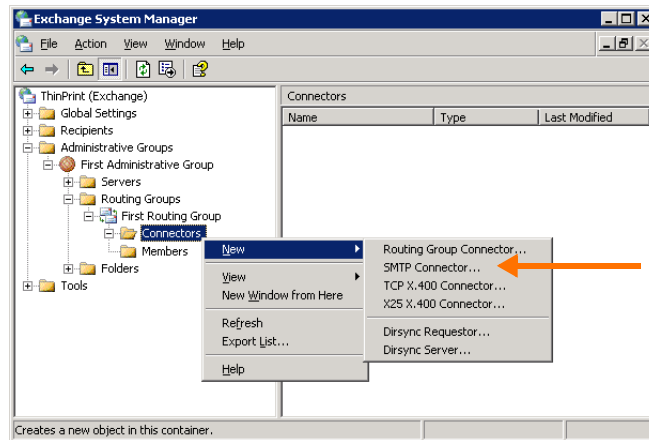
Exchange System Manager

File Action View Window Help

ThinPrint (Exchange)
Global Settings
Recipients
Administrative Groups
First Administrative Group
Servers
Routing Groups
First Routing Group
Connectors
Members
Folders
Tools

Connectors

| Name | Type | Last Modified |
|---|---|---|

New
View
New Window from Here
Refresh
Export List...
Help

Routing Group Connector...
SMTP Connector...
TCP X.400 Connector...
X25 X.400 Connector...
Dirsync Requestor...
Dirsync Server...

Creates a new object in this container.